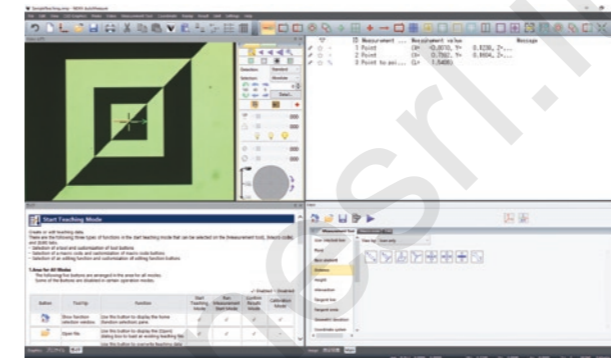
Start Teaching Mode

1 Point
2 Point
3 Point to poi...

Measurement value
(X= 0.0070, Y= 0.8236, Z=...
(X= 0.7582, Y= 0.8604, Z=...
(L= 1.5400)

Message

Create or edit teaching data.

Button
ToolTip
Function
Start Teaching Mode
Run Measurement Start Mode
Confirm Result Mode
Calibration Mode

Show function selection window
Open file

Distance
Height
Intersection
Tangent line
Tangent circle
Coordinate system